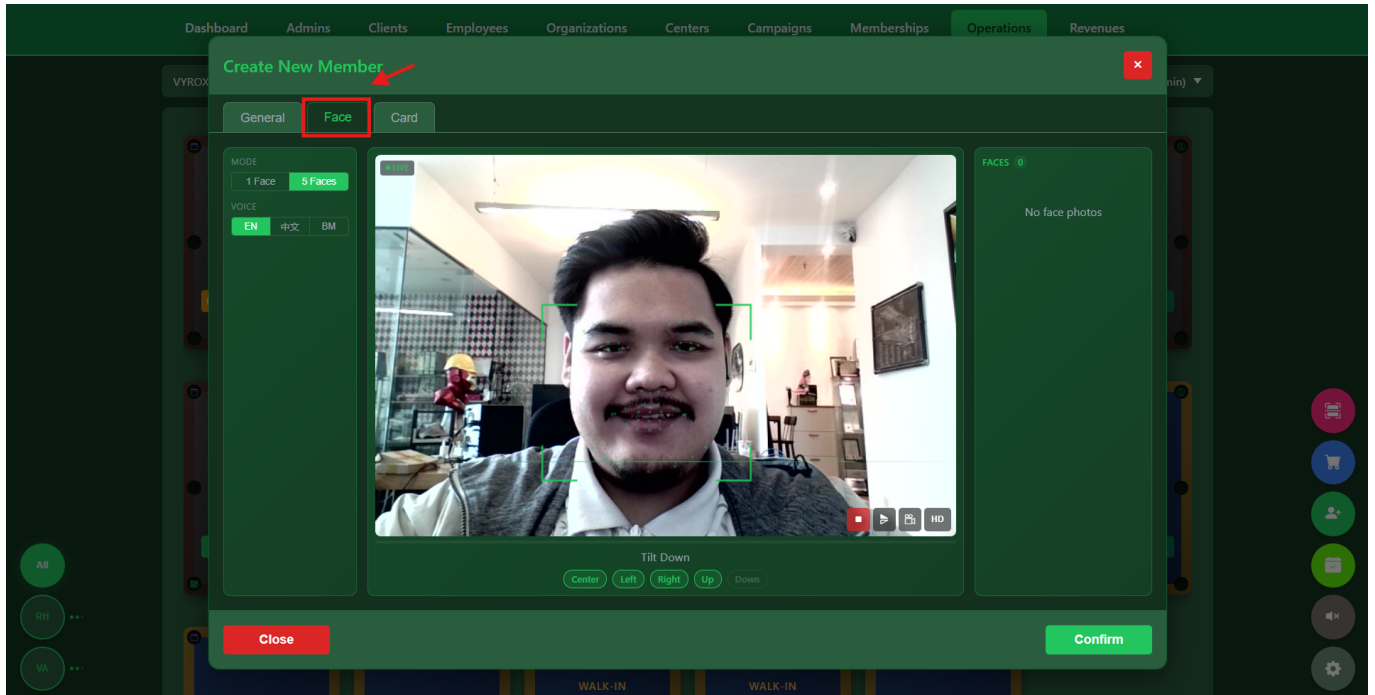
Dashboard Admins Clients Employees Organizations Centers Campaigns Memberships Operations Revenues

VYROX

min) ▼

Create New Member

×

General Face Card

MODE

1 Face 5 Faces

VOICE

EN 中文 BM

LIVE

HD

Tilt Down

Center Left Right Up Down

FACES 0

No face photos

All

RH

VA

WALK-IN

WALK-IN

Close

Confirm